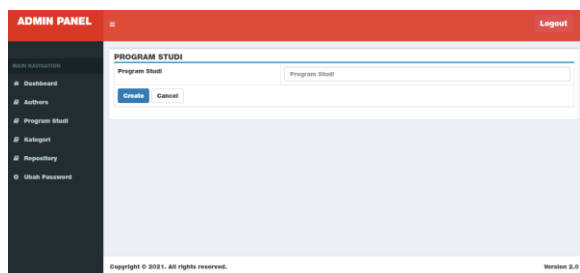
ADMIN PANEL
≡
Logout

MAIN NAVIGATION
Dashboard
Authors
Program Studi
Kategori
Repository
Ubah Password

PROGRAM STUDI
Program Studi
Program Studi
Create
Cancel

Copyright © 2021. All rights reserved.
Version 2.0